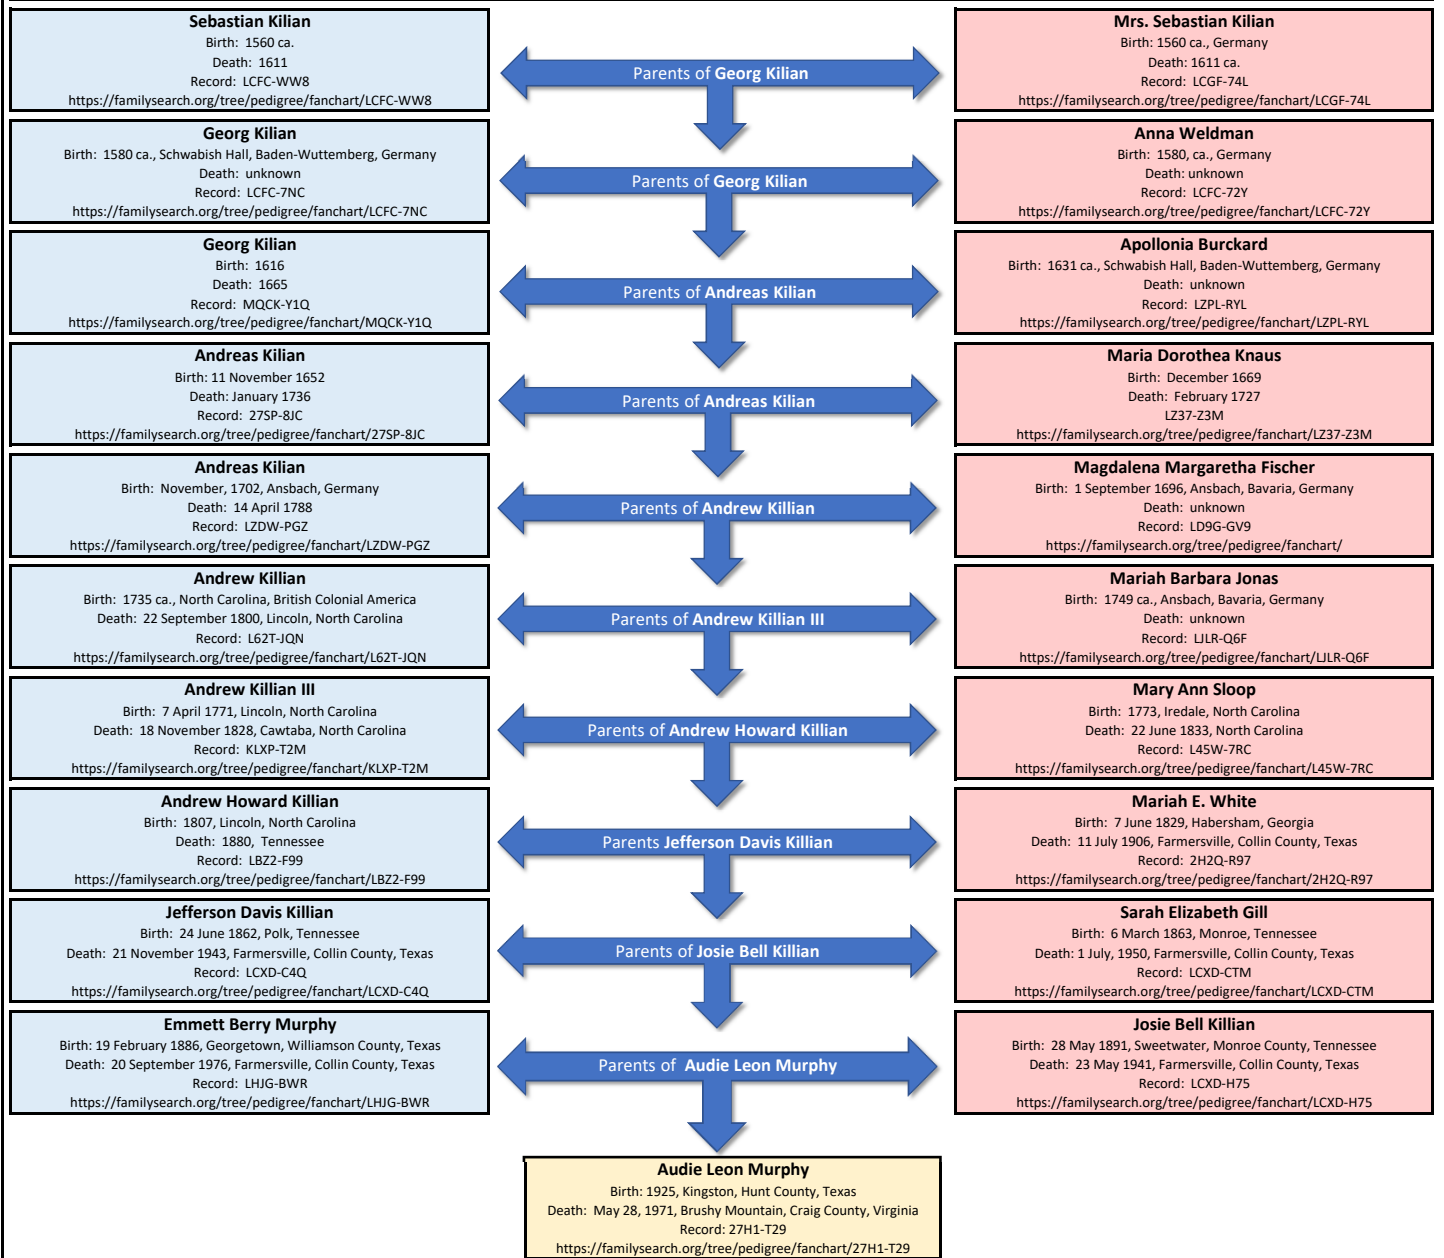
Sebastian Kilian
Birth: 1560 ca.
Death: 1611
Record: LCFC-WW8
https://familysearch.org/tree/pedigree/fanchart/LCFC-WW8

Parents of Georg Kilian

Mrs. Sebastian Kilian
Birth: 1560 ca., Germany
Death: 1611 ca.
Record: LCGF-74L
https://familysearch.org/tree/pedigree/fanchart/LCGF-74L

Georg Kilian
Birth: 1580 ca., Schwabish Hall, Baden-Wuttemberg, Germany
Death: unknown
Record: LCFC-7NC
https://familysearch.org/tree/pedigree/fanchart/LCFC-7NC

Parents of Georg Kilian

Anna Weldman
Birth: 1580, ca., Germany
Death: unknown
Record: LCFC-72Y
https://familysearch.org/tree/pedigree/fanchart/LCFC-72Y

Georg Kilian
Birth: 1616
Death: 1665
Record: MQCK-Y1Q
https://familysearch.org/tree/pedigree/fanchart/MQCK-Y1Q

Parents of Andreas Kilian

Apollonia Burckard
Birth: 1631 ca., Schwabish Hall, Baden-Wuttemberg, Germany
Death: unknown
Record: LZPL-RYL
https://familysearch.org/tree/pedigree/fanchart/LZPL-RYL

Andreas Kilian
Birth: 11 November 1652
Death: January 1736
Record: 27SP-8JC
https://familysearch.org/tree/pedigree/fanchart/27SP-8JC

Parents of Andreas Kilian

Maria Dorothea Knaus
Birth: December 1669
Death: February 1727
LZ37-Z3M
https://familysearch.org/tree/pedigree/fanchart/LZ37-Z3M

Andreas Kilian
Birth: November, 1702, Ansbach, Germany
Death: 14 April 1788
Record: LZDW-PGZ
https://familysearch.org/tree/pedigree/fanchart/LZDW-PGZ

Parents of Andrew Killian

Magdalena Margaretha Fischer
Birth: 1 September 1696, Ansbach, Bavaria, Germany
Death: unknown
Record: LD9G-GV9
https://familysearch.org/tree/pedigree/fanchart/

Andrew Killian
Birth: 1735 ca., North Carolina, British Colonial America
Death: 22 September 1800, Lincoln, North Carolina
Record: L62T-JQN
https://familysearch.org/tree/pedigree/fanchart/L62T-JQN

Parents of Andrew Killian III

Mariah Barbara Jonas
Birth: 1749 ca., Ansbach, Bavaria, Germany
Death: unknown
Record: LJLR-Q6F
https://familysearch.org/tree/pedigree/fanchart/LJLR-Q6F

Andrew Killian III
Birth: 7 April 1771, Lincoln, North Carolina
Death: 18 November 1828, Cawtaba, North Carolina
Record: KLXP-T2M
https://familysearch.org/tree/pedigree/fanchart/KLXP-T2M

Parents of Andrew Howard Killian

Mary Ann Sloop
Birth: 1773, Iredale, North Carolina
Death: 22 June 1833, North Carolina
Record: L45W-7RC
https://familysearch.org/tree/pedigree/fanchart/L45W-7RC

Andrew Howard Killian
Birth: 1807, Lincoln, North Carolina
Death: 1880, Tennessee
Record: LBZ2-F99
https://familysearch.org/tree/pedigree/fanchart/LBZ2-F99

Parents Jefferson Davis Killian

Mariah E. White
Birth: 7 June 1829, Habersham, Georgia
Death: 11 July 1906, Farmersville, Collin County, Texas
Record: 2H2Q-R97
https://familysearch.org/tree/pedigree/fanchart/2H2Q-R97

Jefferson Davis Killian
Birth: 24 June 1862, Polk, Tennessee
Death: 21 November 1943, Farmersville, Collin County, Texas
Record: LCXD-C4Q
https://familysearch.org/tree/pedigree/fanchart/LCXD-C4Q

Parents of Josie Bell Killian

Sarah Elizabeth Gill
Birth: 6 March 1863, Monroe, Tennessee
Death: 1 July, 1950, Farmersville, Collin County, Texas
Record: LCXD-CTM
https://familysearch.org/tree/pedigree/fanchart/LCXD-CTM

Emmett Berry Murphy
Birth: 19 February 1886, Georgetown, Williamson County, Texas
Death: 20 September 1976, Farmersville, Collin County, Texas
Record: LHJG-BWR
https://familysearch.org/tree/pedigree/fanchart/LHJG-BWR

Parents of Audie Leon Murphy

Josie Bell Killian
Birth: 28 May 1891, Sweetwater, Monroe County, Tennessee
Death: 23 May 1941, Farmersville, Collin County, Texas
Record: LCXD-H75
https://familysearch.org/tree/pedigree/fanchart/LCXD-H75

Audie Leon Murphy
Birth: 1925, Kingston, Hunt County, Texas
Death: May 28, 1971, Brushy Mountain, Craig County, Virginia
Record: 27H1-T29
https://familysearch.org/tree/pedigree/fanchart/27H1-T29